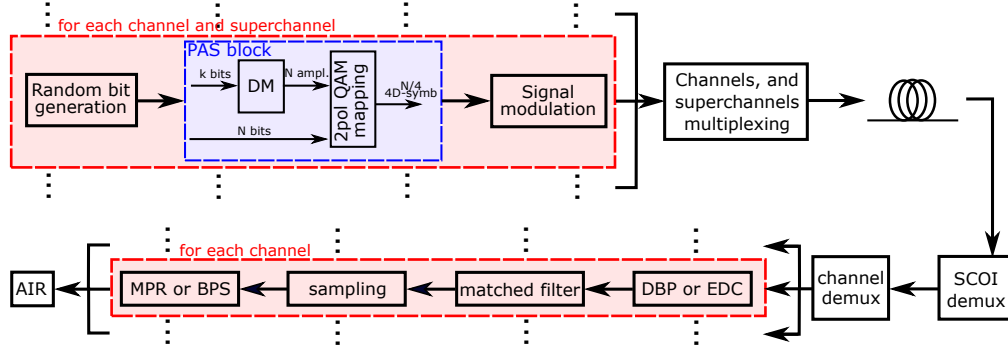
for each channel and superchannel

PAS block

Random bit generation

k bits

DM

N ampl.

2pol QAM mapping

N/4 4D-symb

N bits

Signal modulation

Channels, and superchannels multiplexing

for each channel

AIR

MPR or BPS

sampling

matched filter

DBP or EDC

channel demux

SCOI demux